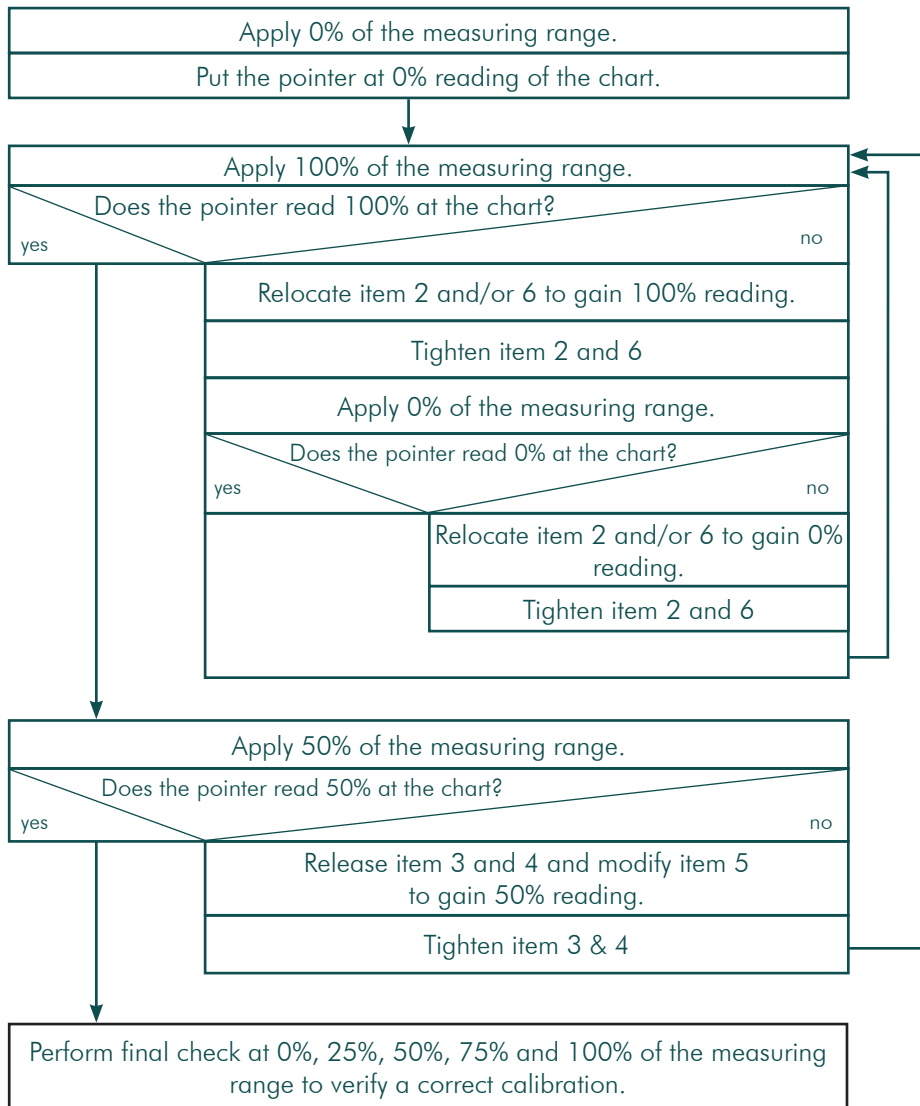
Apply 0% of the measuring range.

Put the pointer at 0% reading of the chart.

Apply 100% of the measuring range.

Does the pointer read 100% at the chart?

yes

no

Relocate item 2 and/or 6 to gain 100% reading.

Tighten item 2 and 6

Apply 0% of the measuring range.

Does the pointer read 0% at the chart?

yes

no

Relocate item 2 and/or 6 to gain 0% reading.

Tighten item 2 and 6

Apply 50% of the measuring range.

Does the pointer read 50% at the chart?

yes

no

Release item 3 and 4 and modify item 5 to gain 50% reading.

Tighten item 3 & 4

Perform final check at 0%, 25%, 50%, 75% and 100% of the measuring range to verify a correct calibration.